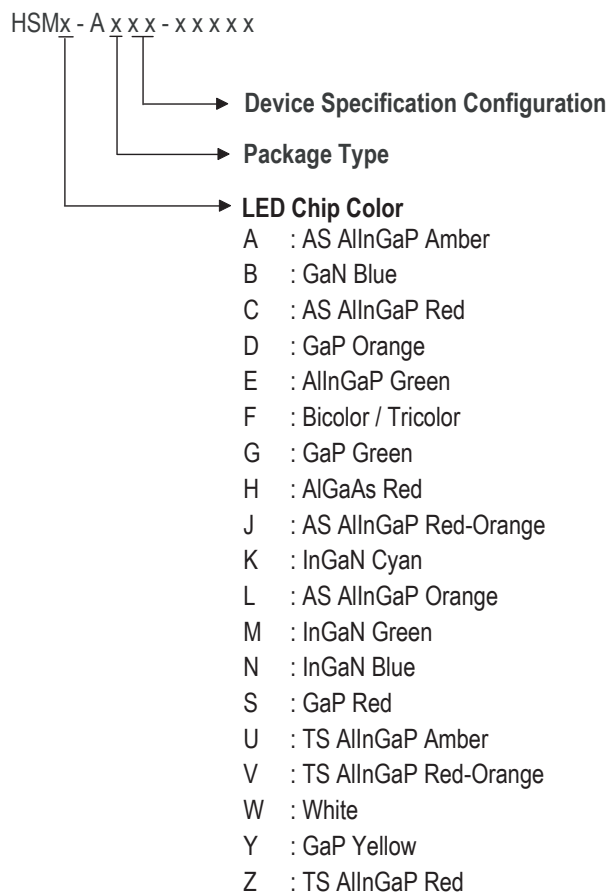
HSMx - A x x x - x x x x x

Device Specification Configuration

Package Type

LED Chip Color
A : AS AlInGaP Amber
B : GaN Blue
C : AS AlInGaP Red
D : GaP Orange
E : AlInGaP Green
F : Bicolor / Tricolor
G : GaP Green
H : AlGaAs Red
J : AS AlInGaP Red-Orange
K : InGaN Cyan
L : AS AlInGaP Orange
M : InGaN Green
N : InGaN Blue
S : GaP Red
U : TS AlInGaP Amber
V : TS AlInGaP Red-Orange
W : White
Y : GaP Yellow
Z : TS AlInGaP Red